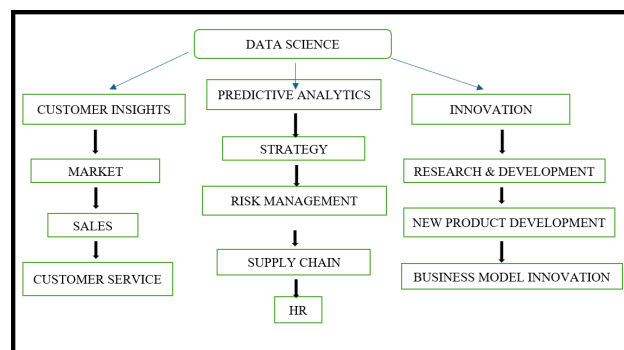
DATA SCIENCE

CUSTOMER INSIGHTS

MARKET

SALES

CUSTOMER SERVICE

PREDICTIVE ANALYTICS

STRATEGY

RISK MANAGEMENT

SUPPLY CHAIN

HR

INNOVATION

RESEARCH & DEVELOPMENT

NEW PRODUCT DEVELOPMENT

BUSINESS MODEL INNOVATION